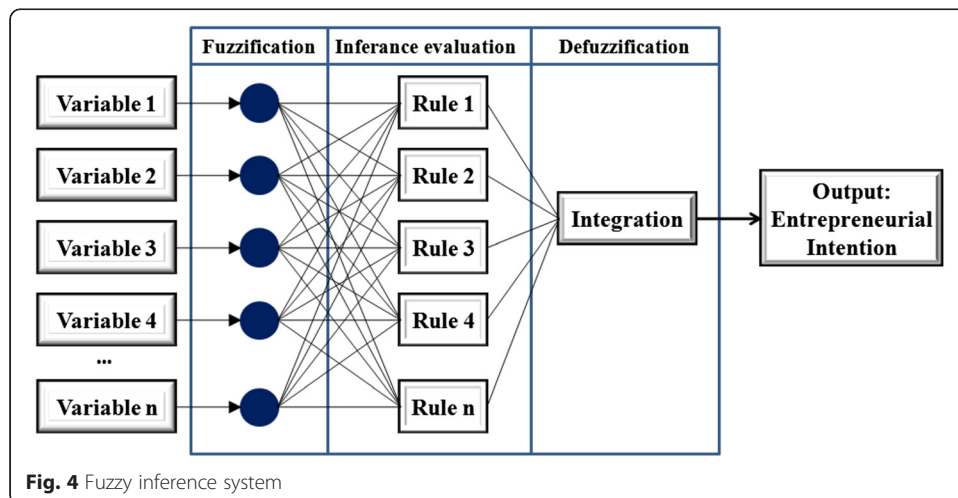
Fuzzification

Inferance evaluation

Defuzzification

Variable 1

Variable 2

Variable 3

Variable 4

...

Variable n

Rule 1

Rule 2

Rule 3

Rule 4

Rule n

Integration

Output: Entrepreneurial Intention

**Fig. 4** Fuzzy inference system